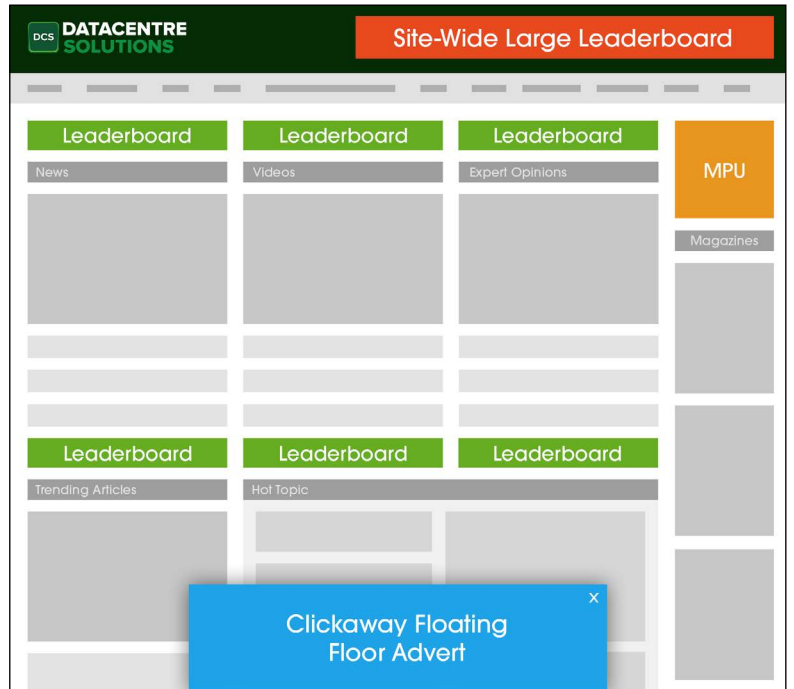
DCS DATACENTRE SOLUTIONS

Site-Wide Large Leaderboard

Leaderboard

News

Leaderboard

Videos

Leaderboard

Expert Opinions

MPU

Magazines

Leaderboard

Trending Articles

Leaderboard

Hot Topic

Leaderboard

x

Clickaway Floating Floor Advert